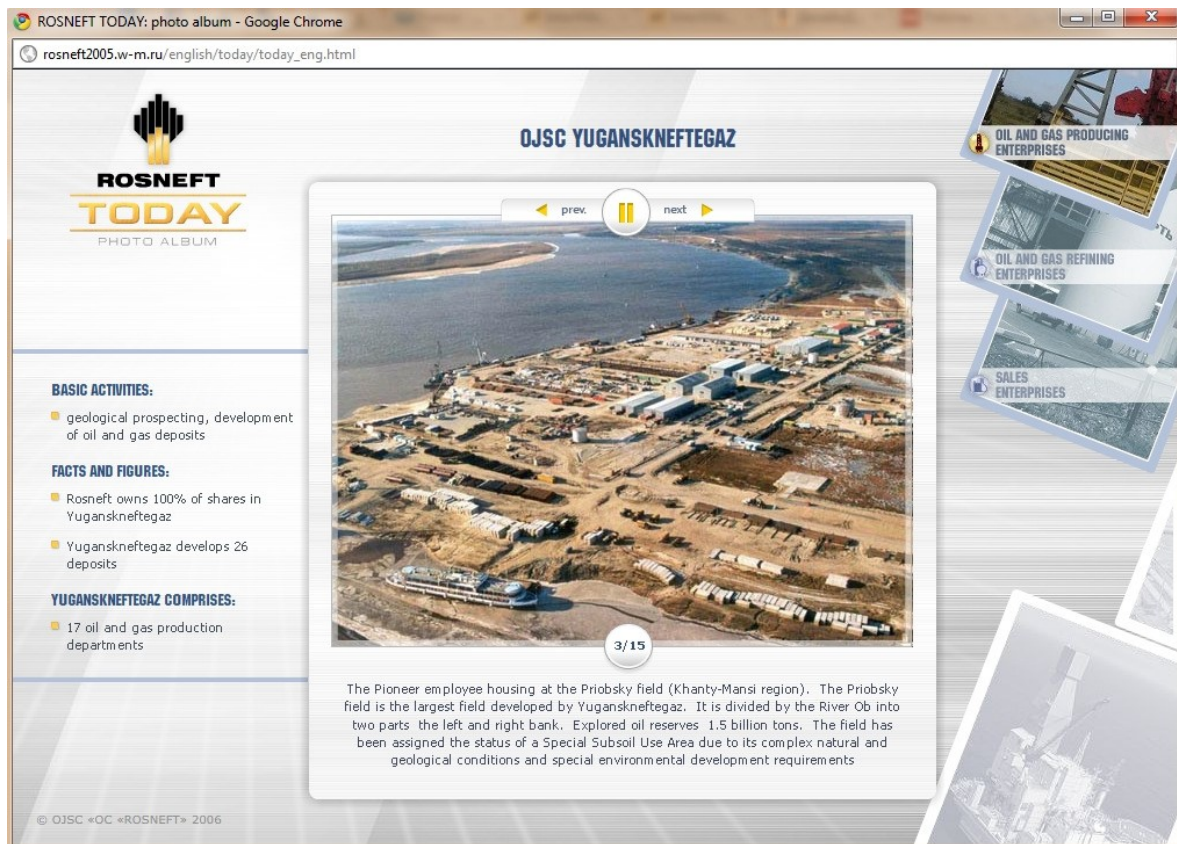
ROSNEFT TODAY: photo album - Google Chrome

rosneft2005.w-m.ru/english/today/today_eng.html

ROSNEFT
TODAY
PHOTO ALBUM

OJSC YUGANSKNEFTEGAZ

prev. next

OIL AND GAS PRODUCING ENTERPRISES

OIL AND GAS REFINING ENTERPRISES

SALES ENTERPRISES

BASIC ACTIVITIES:

geological prospecting, development of oil and gas deposits

FACTS AND FIGURES:

Rosneft owns 100% of shares in Yuganskneftegaz

Yuganskneftegaz develops 26 deposits

YUGANSKNEFTEGAZ COMPRISES:

17 oil and gas production departments

3/15

The Pioneer employee housing at the Priobsky field (Khanty-Mansi region). The Priobsky field is the largest field developed by Yuganskneftegaz. It is divided by the River Ob into two parts the left and right bank. Explored oil reserves 1.5 billion tons. The field has been assigned the status of a Special Subsoil Use Area due to its complex natural and geological conditions and special environmental development requirements

© OJSC «OC «ROSNEFT» 2006